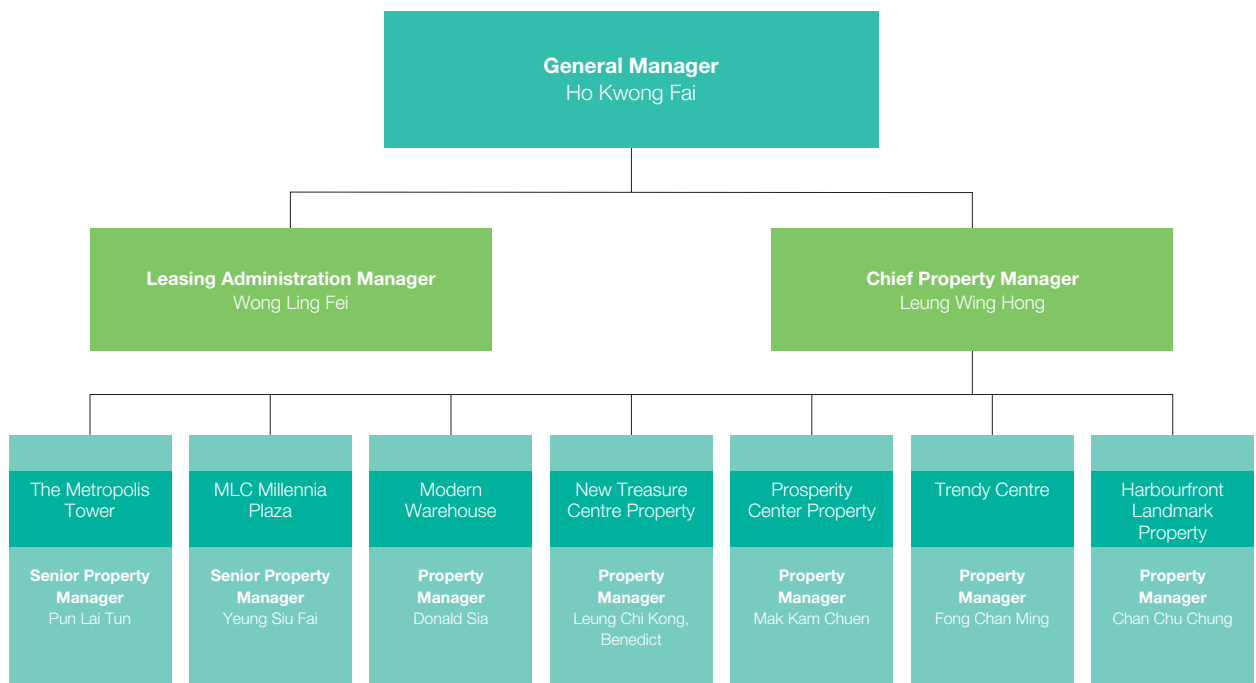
General Manager
Ho Kwong Fai

Leasing Administration Manager
Wong Ling Fei

Chief Property Manager
Leung Wing Hong

The Metropolis Tower

Senior Property Manager
Pun Lai Tun

MLC Millennia Plaza

Senior Property Manager
Yeung Siu Fai

Modern Warehouse

Property Manager
Donald Sia

New Treasure Centre Property

Property Manager
Leung Chi Kong, Benedict

Prosperity Center Property

Property Manager
Mak Kam Chuen

Trendy Centre

Property Manager
Fong Chan Ming

Harbourfront Landmark Property

Property Manager
Chan Chu Chung